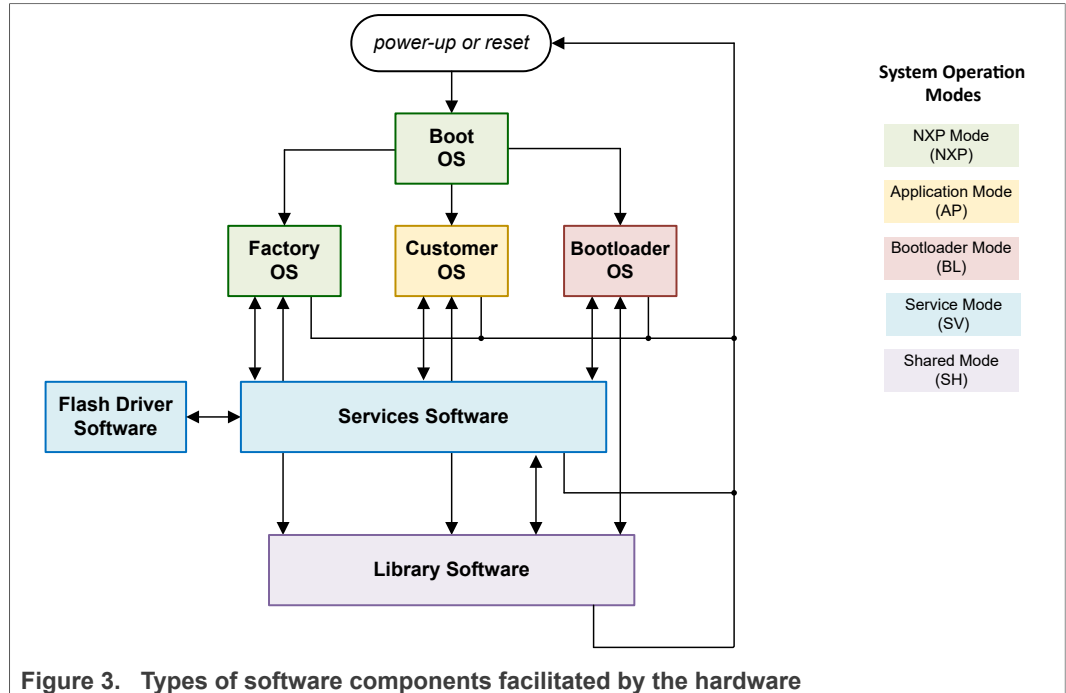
power-up or reset

Boot OS

Factory OS

Customer OS

Bootloader OS

Flash Driver Software

Services Software

Library Software

System Operation Modes

NXP Mode (NXP)

Application Mode (AP)

Bootloader Mode (BL)

Service Mode (SV)

Shared Mode (SH)

Figure 3. Types of software components facilitated by the hardware